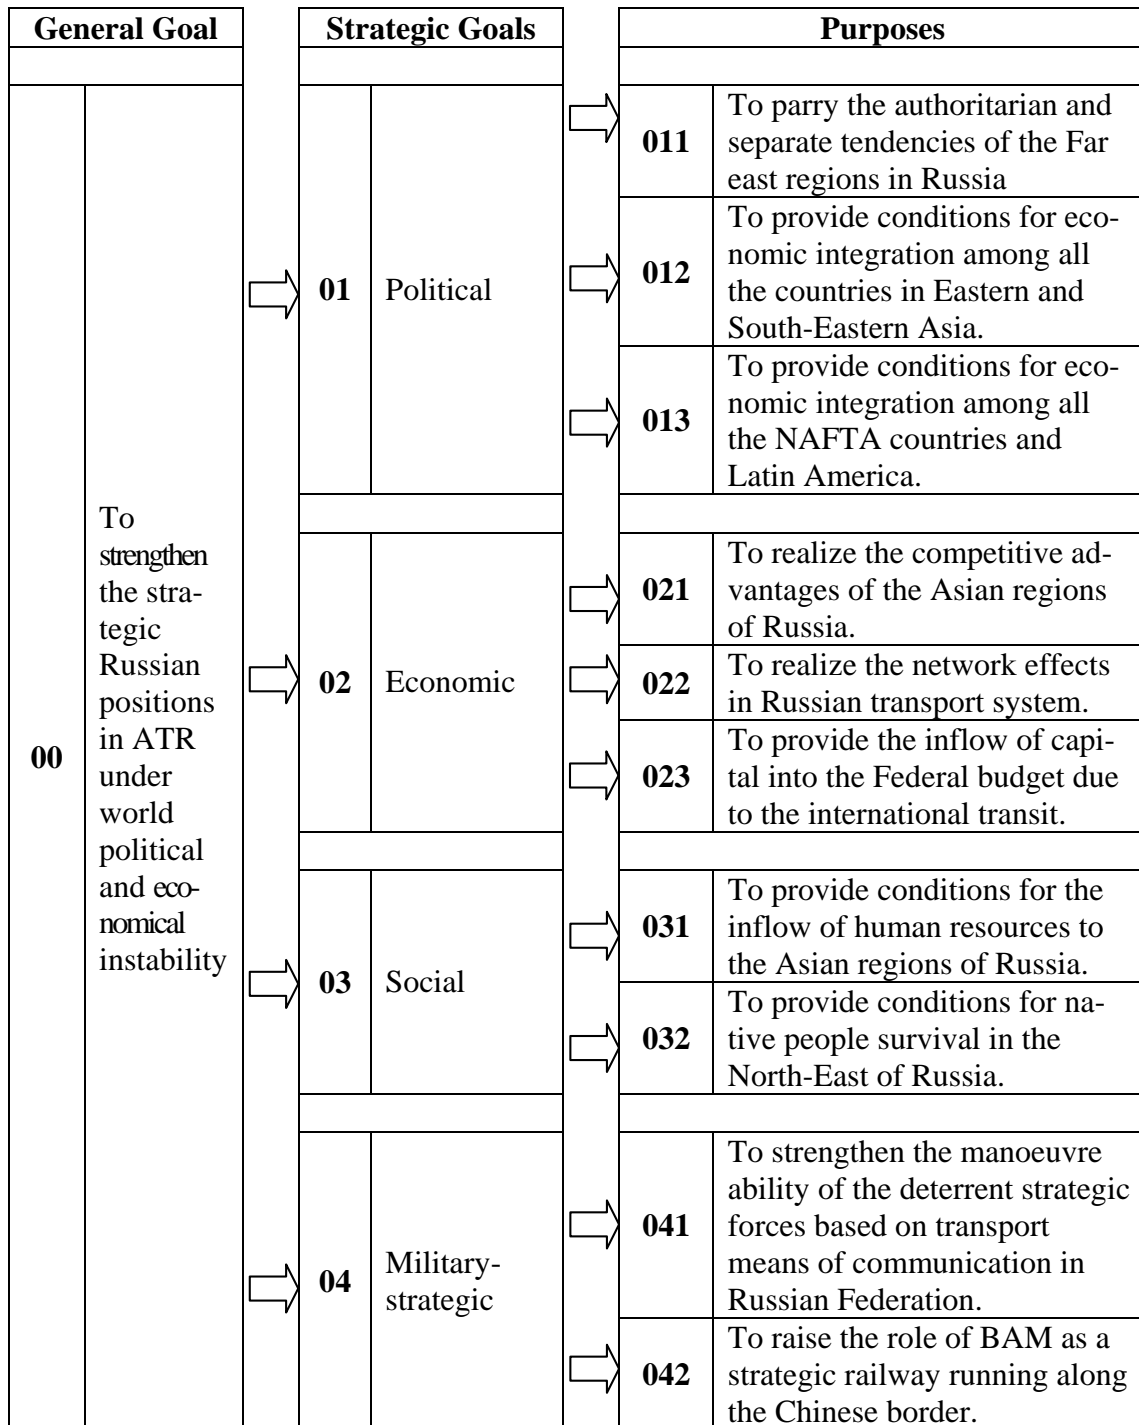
| General Goal | | Strategic Goals | | Purposes | |
|---|---|---|---|---|---|
| 00 | To strengthen the strategic Russian positions in ATR under world political and economical instability | 01 | Political | 011 | To parry the authoritarian and separate tendencies of the Far east regions in Russia |
| | | | | 012 | To provide conditions for economic integration among all the countries in Eastern and South-Eastern Asia. |
| | | | | 013 | To provide conditions for economic integration among all the NAFTA countries and Latin America. |
| | | 02 | Economic | 021 | To realize the competitive advantages of the Asian regions of Russia. |
| | | | | 022 | To realize the network effects in Russian transport system. |
| | | | | 023 | To provide the inflow of capital into the Federal budget due to the international transit. |
| | | 03 | Social | 031 | To provide conditions for the inflow of human resources to the Asian regions of Russia. |
| | | | | 032 | To provide conditions for native people survival in the North-East of Russia. |
| | | 04 | Military-strategic | 041 | To strengthen the manoeuvre ability of the deterrent strategic forces based on transport means of communication in Russian Federation. |
| | | | | 042 | To raise the role of BAM as a strategic railway running along the Chinese border. |